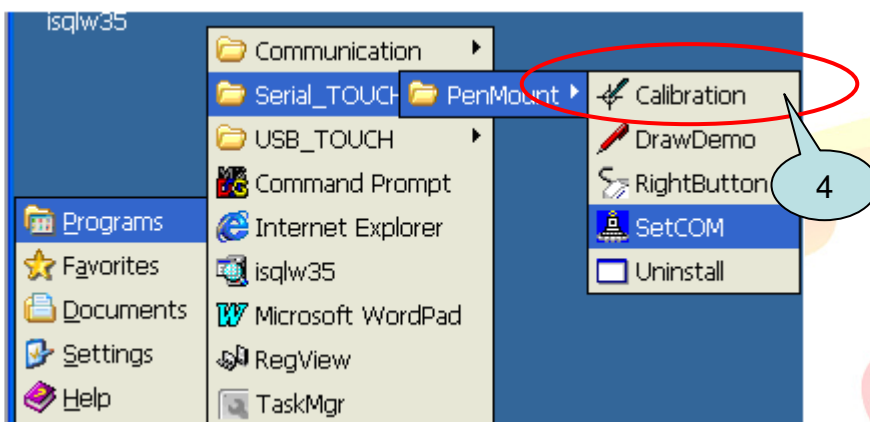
isqlw35

Communication
Serial_TOUCH
USB_TOUCH
Command Prompt
Internet Explorer
isqlw35
Microsoft WordPad
RegView
TaskMgr

PenMount

Calibration
DrawDemo
RightButton
SetCOM
Uninstall

4

Programs
Favorites
Documents
Settings
Help